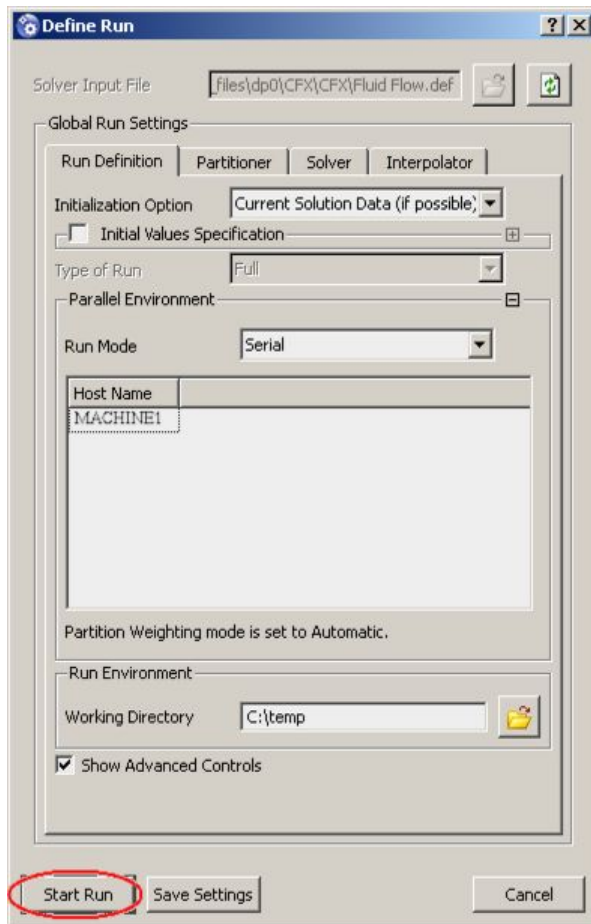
Define Run

?

X

Solver Input File

files\dp0\CFX\CFX\Fluid Flow.def

Global Run Settings

Run Definition

Partitioner

Solver

Interpolator

Initialization Option

Current Solution Data (if possible)

Initial Values Specification

Type of Run

Full

Parallel Environment

Run Mode

Serial

| Host Name |
|---|
| MACHINE1 |

Partition Weighting mode is set to Automatic.

Run Environment

Working Directory

C:\temp

Show Advanced Controls

Start Run

Save Settings

Cancel